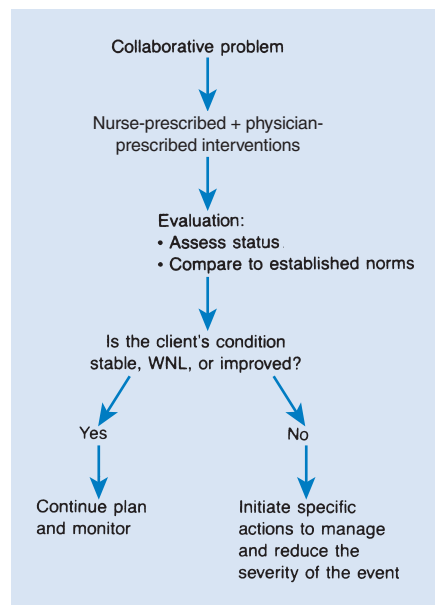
Collaborative problem

Nurse-prescribed + physician-prescribed interventions

Evaluation:
• Assess status
• Compare to established norms

Is the client's condition stable, WNL, or improved?

Yes

No

Continue plan and monitor

Initiate specific actions to manage and reduce the severity of the event